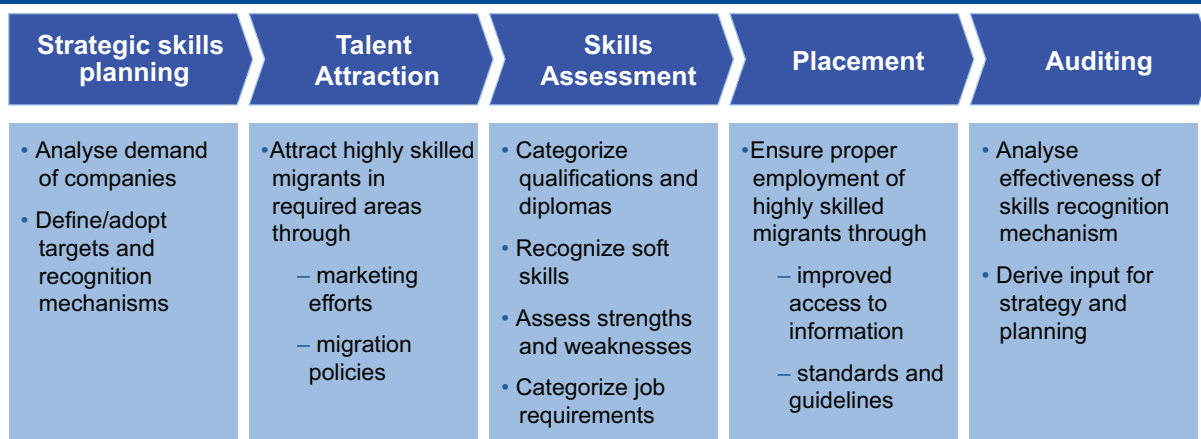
Strategic skills planning

• Analyse demand of companies

• Define/adopt targets and recognition mechanisms

Talent Attraction

•Attract highly skilled migrants in required areas through

– marketing efforts

– migration policies

Skills Assessment

• Categorize qualifications and diplomas

• Recognize soft skills

• Assess strengths and weaknesses

• Categorize job requirements

Placement

•Ensure proper employment of highly skilled migrants through

– improved access to information

– standards and guidelines

Auditing

• Analyse effectiveness of skills recognition mechanism

• Derive input for strategy and planning